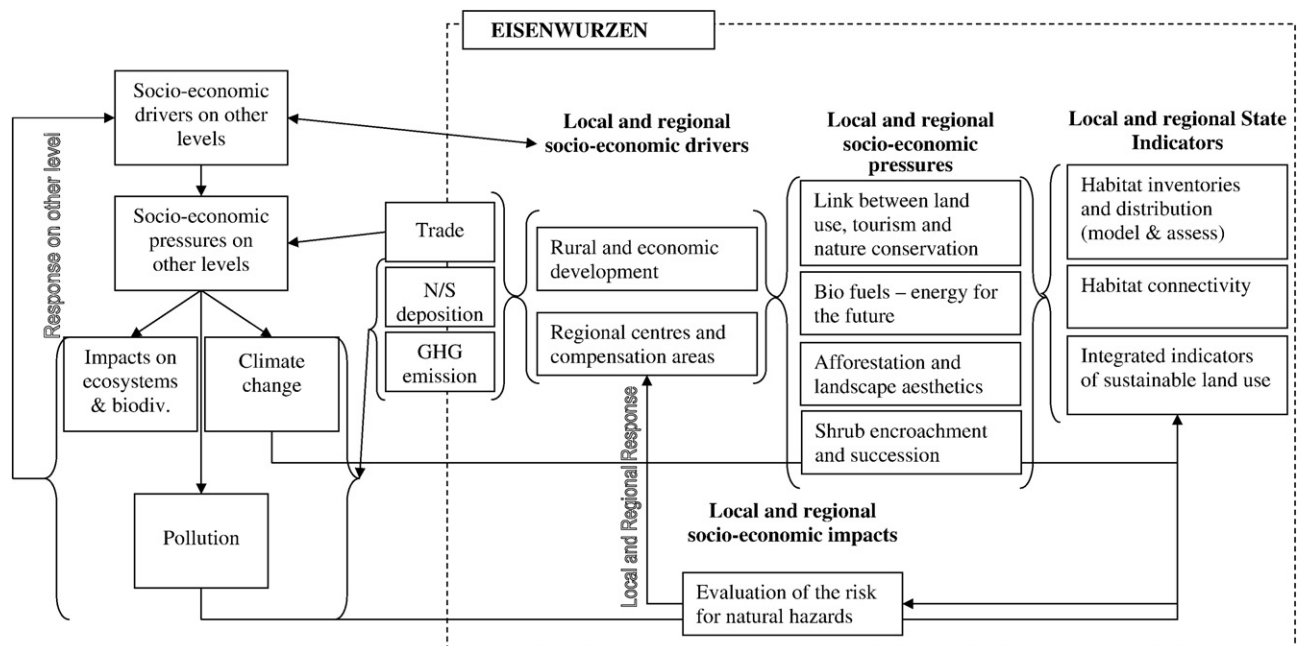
EISENWURZEN

Socio-economic drivers on other levels

Socio-economic pressures on other levels

Response on other level

Impacts on ecosystems & biodiv.

Climate change

Pollution

Trade

N/S deposition

GHG emission

Local and regional socio-economic drivers

Rural and economic development

Regional centres and compensation areas

Local and Regional Response

Local and regional socio-economic pressures

Link between land use, tourism and nature conservation

Bio fuels – energy for the future

Afforestation and landscape aesthetics

Shrub encroachment and succession

Local and regional State Indicators

Habitat inventories and distribution (model & assess)

Habitat connectivity

Integrated indicators of sustainable land use

Local and regional socio-economic impacts

Evaluation of the risk for natural hazards